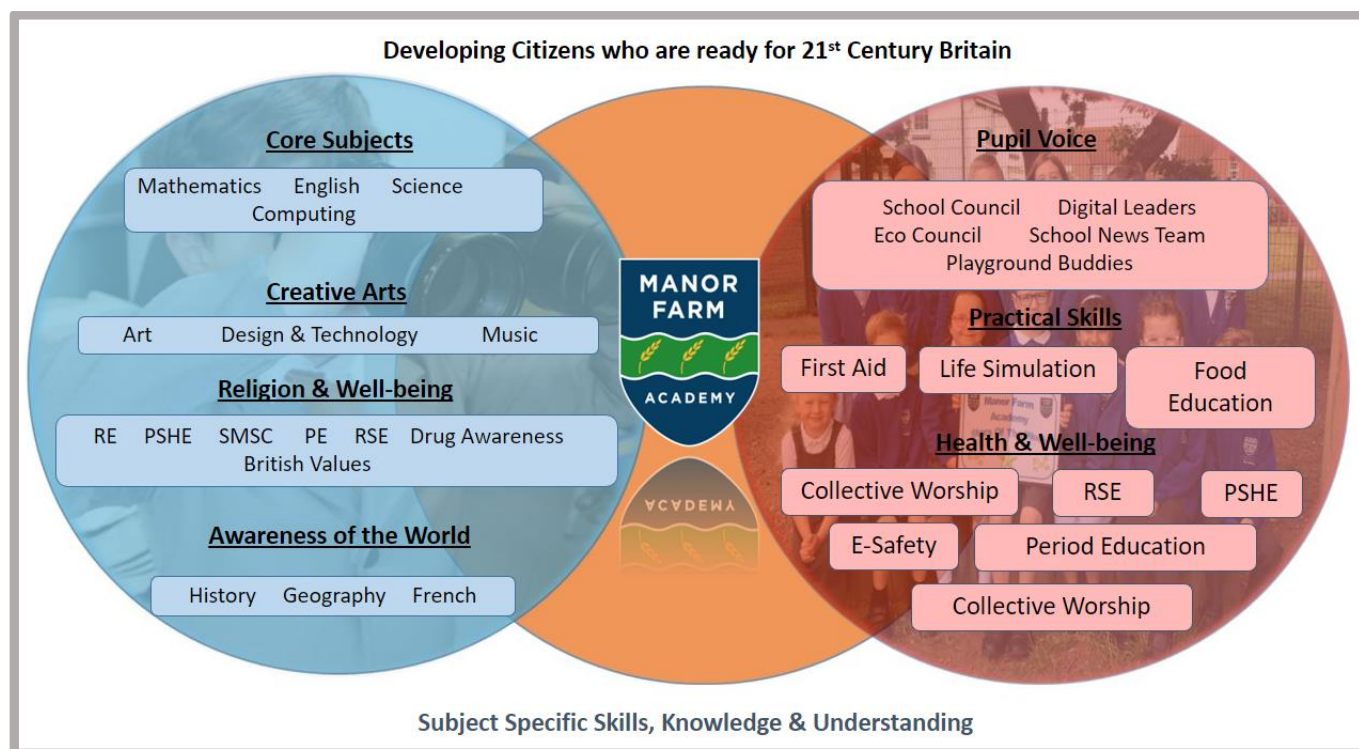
Developing Citizens who are ready for 21$^{st}$ Century Britain

Core Subjects

Mathematics English Science Computing

Creative Arts

Art Design & Technology Music

Religion & Well-being

RE PSHE SMSC PE RSE Drug Awareness British Values

Awareness of the World

History Geography French

MANOR FARM ACADEMY

Pupil Voice

School Council Digital Leaders Eco Council School News Team Playground Buddies

Practical Skills

First Aid Life Simulation Food Education

Health & Well-being

Collective Worship RSE PSHE

E-Safety Period Education

Collective Worship

Subject Specific Skills, Knowledge & Understanding